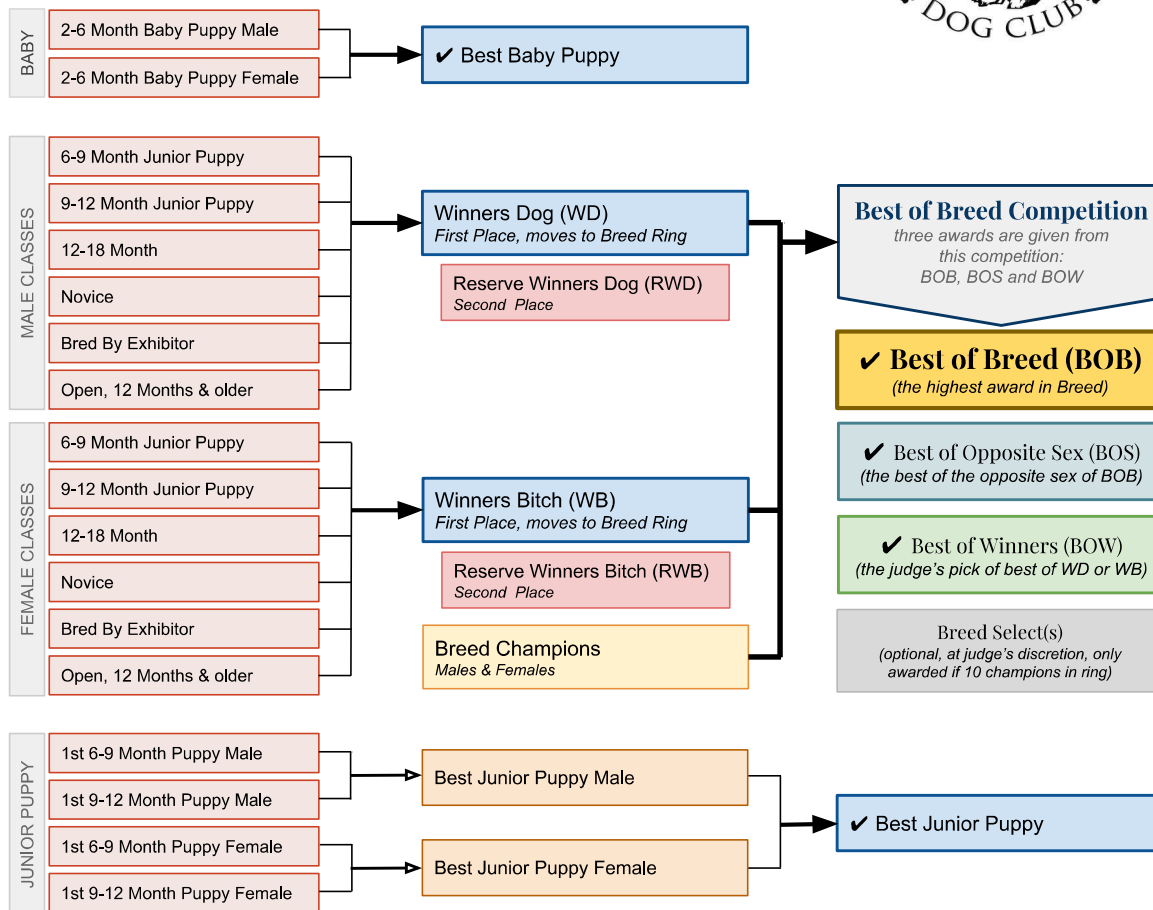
DOG CLUB

BABY

2-6 Month Baby Puppy Male

2-6 Month Baby Puppy Female

✔ Best Baby Puppy

MALE CLASSES

6-9 Month Junior Puppy

9-12 Month Junior Puppy

12-18 Month

Novice

Bred By Exhibitor

Open, 12 Months & older

Winners Dog (WD)
First Place, moves to Breed Ring

Reserve Winners Dog (RWD)
Second Place

Best of Breed Competition
three awards are given from this competition: BOB, BOS and BOW

✔ Best of Breed (BOB)
(the highest award in Breed)

✔ Best of Opposite Sex (BOS)
(the best of the opposite sex of BOB)

✔ Best of Winners (BOW)
(the judge's pick of best of WD or WB)

Breed Select(s)
(optional, at judge's discretion, only awarded if 10 champions in ring)

FEMALE CLASSES

6-9 Month Junior Puppy

9-12 Month Junior Puppy

12-18 Month

Novice

Bred By Exhibitor

Open, 12 Months & older

Winners Bitch (WB)
First Place, moves to Breed Ring

Reserve Winners Bitch (RWB)
Second Place

Breed Champions
Males & Females

JUNIOR PUPPY

1st 6-9 Month Puppy Male

1st 9-12 Month Puppy Male

1st 6-9 Month Puppy Female

1st 9-12 Month Puppy Female

Best Junior Puppy Male

Best Junior Puppy Female

✔ Best Junior Puppy